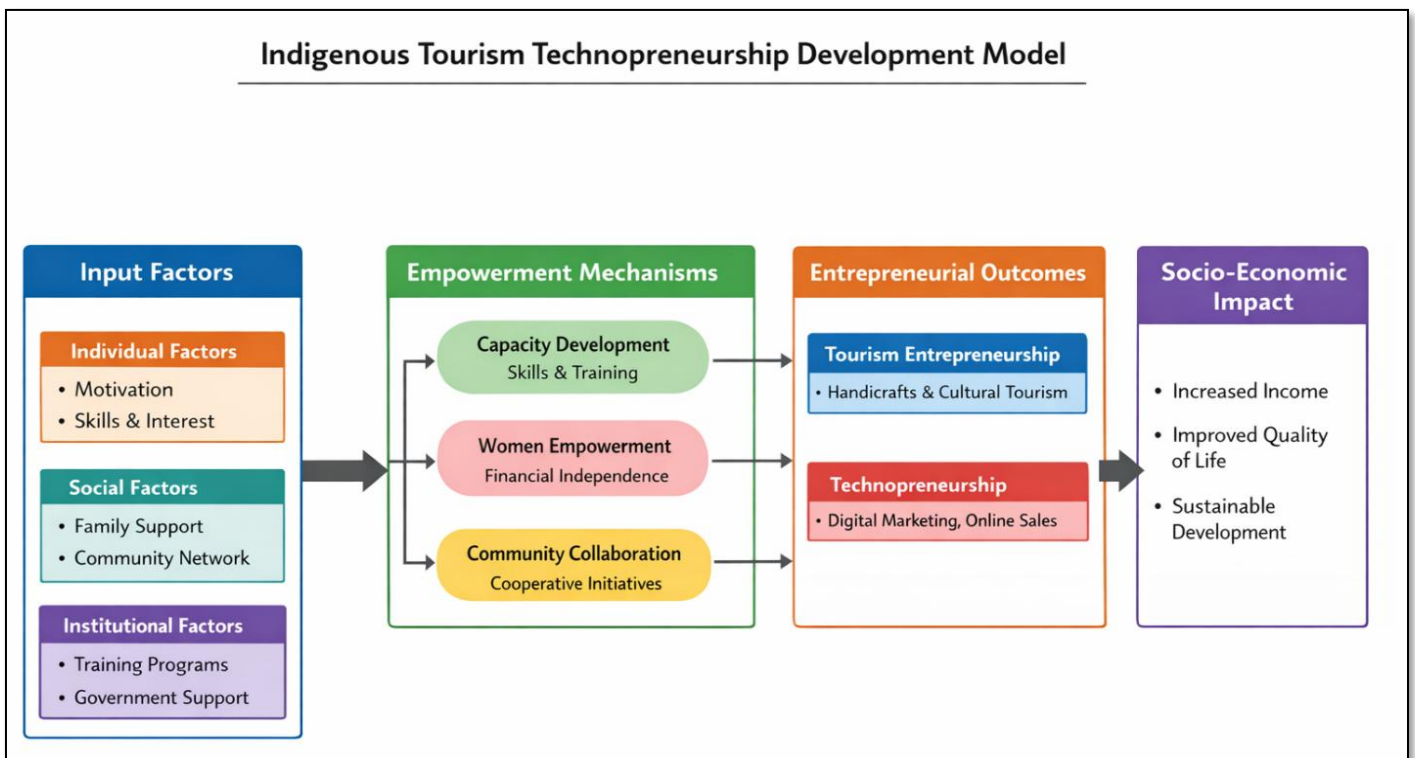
Indigenous Tourism Technopreneurship Development Model

Input Factors

Individual Factors
• Motivation
• Skills & Interest

Social Factors
• Family Support
• Community Network

Institutional Factors
• Training Programs
• Government Support

Empowerment Mechanisms

Capacity Development
Skills & Training

Women Empowerment
Financial Independence

Community Collaboration
Cooperative Initiatives

Entrepreneurial Outcomes

Tourism Entrepreneurship
• Handicrafts & Cultural Tourism

Technopreneurship
• Digital Marketing, Online Sales

Socio-Economic Impact

• Increased Income
• Improved Quality of Life
• Sustainable Development